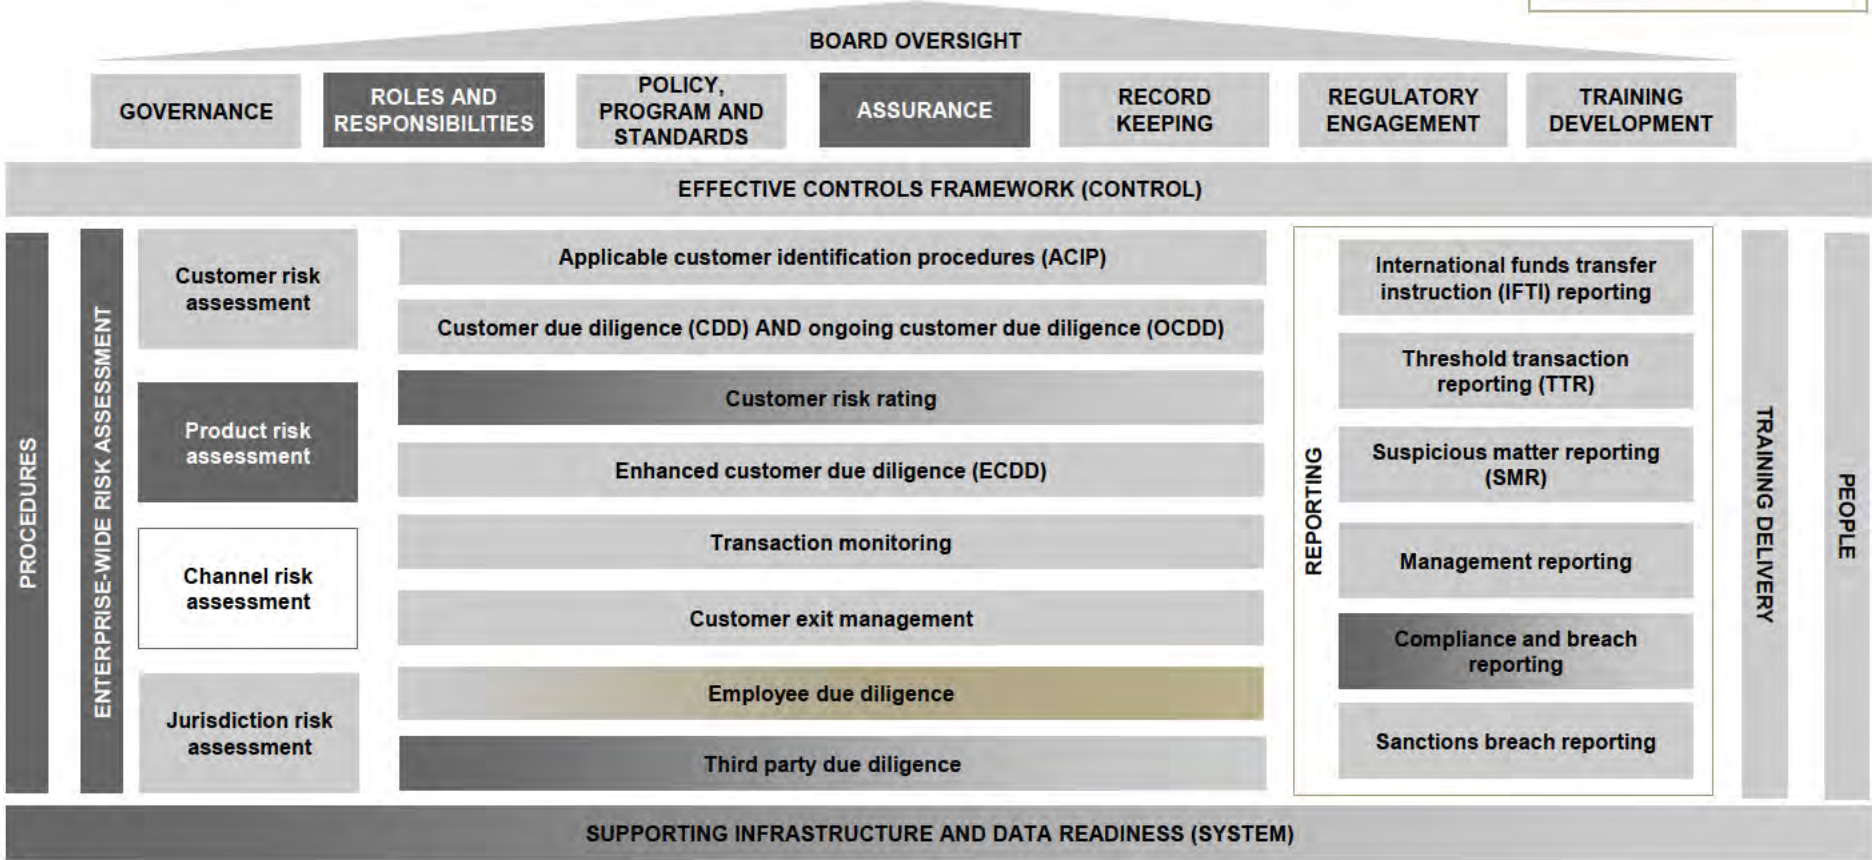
BOARD OVERSIGHT

GOVERNANCE

ROLES AND RESPONSIBILITIES

POLICY, PROGRAM AND STANDARDS

ASSURANCE

RECORD KEEPING

REGULATORY ENGAGEMENT

TRAINING DEVELOPMENT

EFFECTIVE CONTROLS FRAMEWORK (CONTROL)

PROCEDURES

ENTERPRISE-WIDE RISK ASSESSMENT

Customer risk assessment

Product risk assessment

Channel risk assessment

Jurisdiction risk assessment

Applicable customer identification procedures (ACIP)

Customer due diligence (CDD) AND ongoing customer due diligence (OCDD)

Customer risk rating

Enhanced customer due diligence (ECDD)

Transaction monitoring

Customer exit management

Employee due diligence

Third party due diligence

REPORTING

International funds transfer instruction (IFTI) reporting

Threshold transaction reporting (TTR)

Suspicious matter reporting (SMR)

Management reporting

Compliance and breach reporting

Sanctions breach reporting

TRAINING DELIVERY

PEOPLE

SUPPORTING INFRASTRUCTURE AND DATA READINESS (SYSTEM)